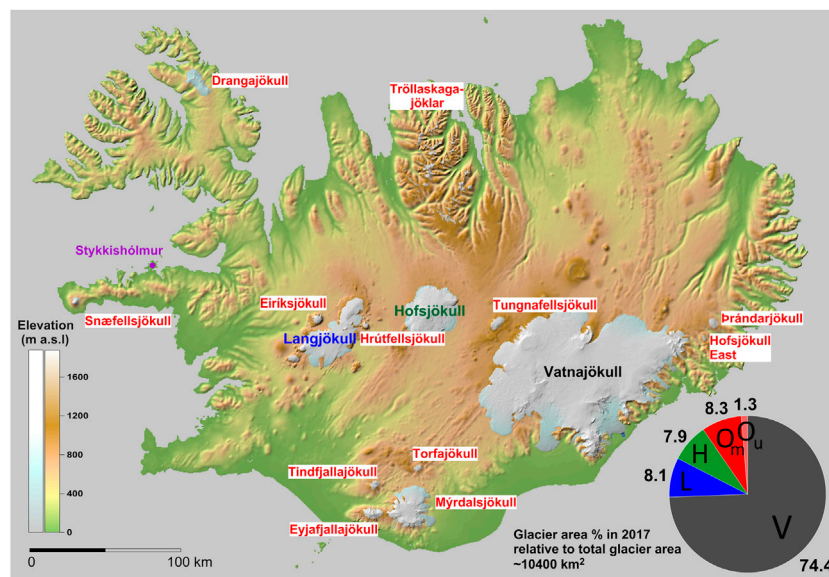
Drangajökull

Tröllaskaga-jöklar

Stykkishólmur

Eiríksjökull

Hofsjökull

Tungnafellsjökull

Þrándarjökull

Snæfellsjökull

Elevation (m a.s.l)

1600

1200

800

400

0

Langjökull

Hrútfellsjökull

Hofsjökull East

Vatnajökull

8.3

1.3

7.9

$O_m$

$O_u$

H

8.1

L

V

74.4

Torfajökull

Tindfjallajökull

Mýrdalsjökull

Eyjafjallajökull

Glacier area % in 2017 relative to total glacier area ~10400 km$^2$

0

100 km